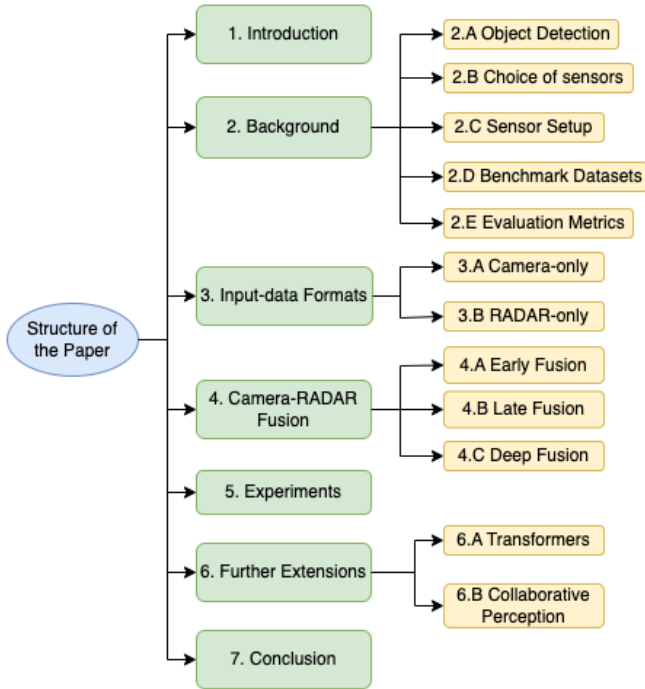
Structure of the Paper

1. Introduction

2. Background

2.A Object Detection

2.B Choice of sensors

2.C Sensor Setup

2.D Benchmark Datasets

2.E Evaluation Metrics

3. Input-data Formats

3.A Camera-only

3.B RADAR-only

4. Camera-RADAR Fusion

4.A Early Fusion

4.B Late Fusion

4.C Deep Fusion

5. Experiments

6. Further Extensions

6.A Transformers

6.B Collaborative Perception

7. Conclusion